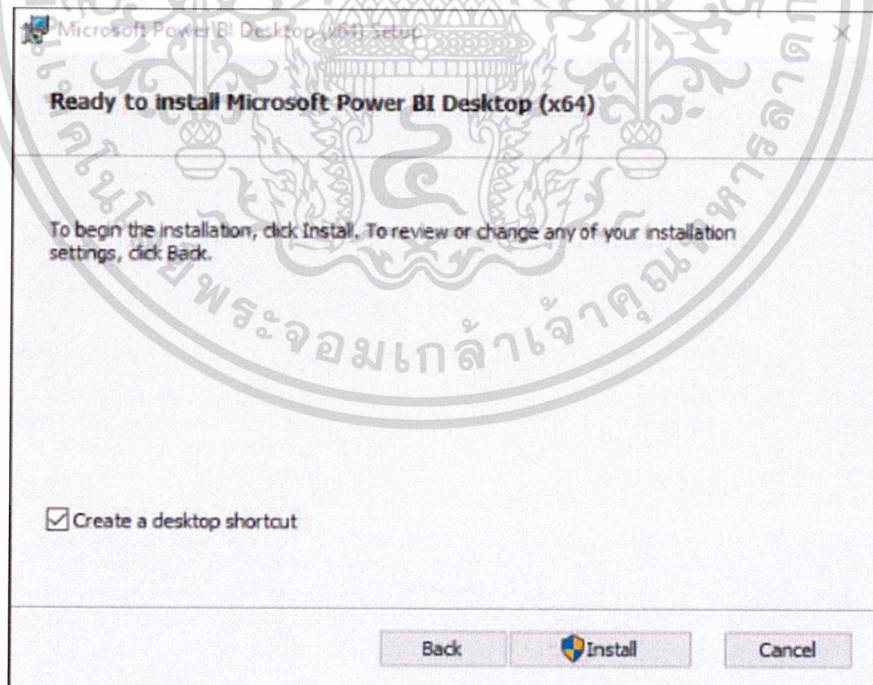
Microsoft Power BI Desktop (x64) Setup

Ready to install Microsoft Power BI Desktop (x64)

To begin the installation, click Install. To review or change any of your installation settings, click Back.

พระจอมเกล้าเจ้าคุณทหาร

Create a desktop shortcut

Back

Install

Cancel